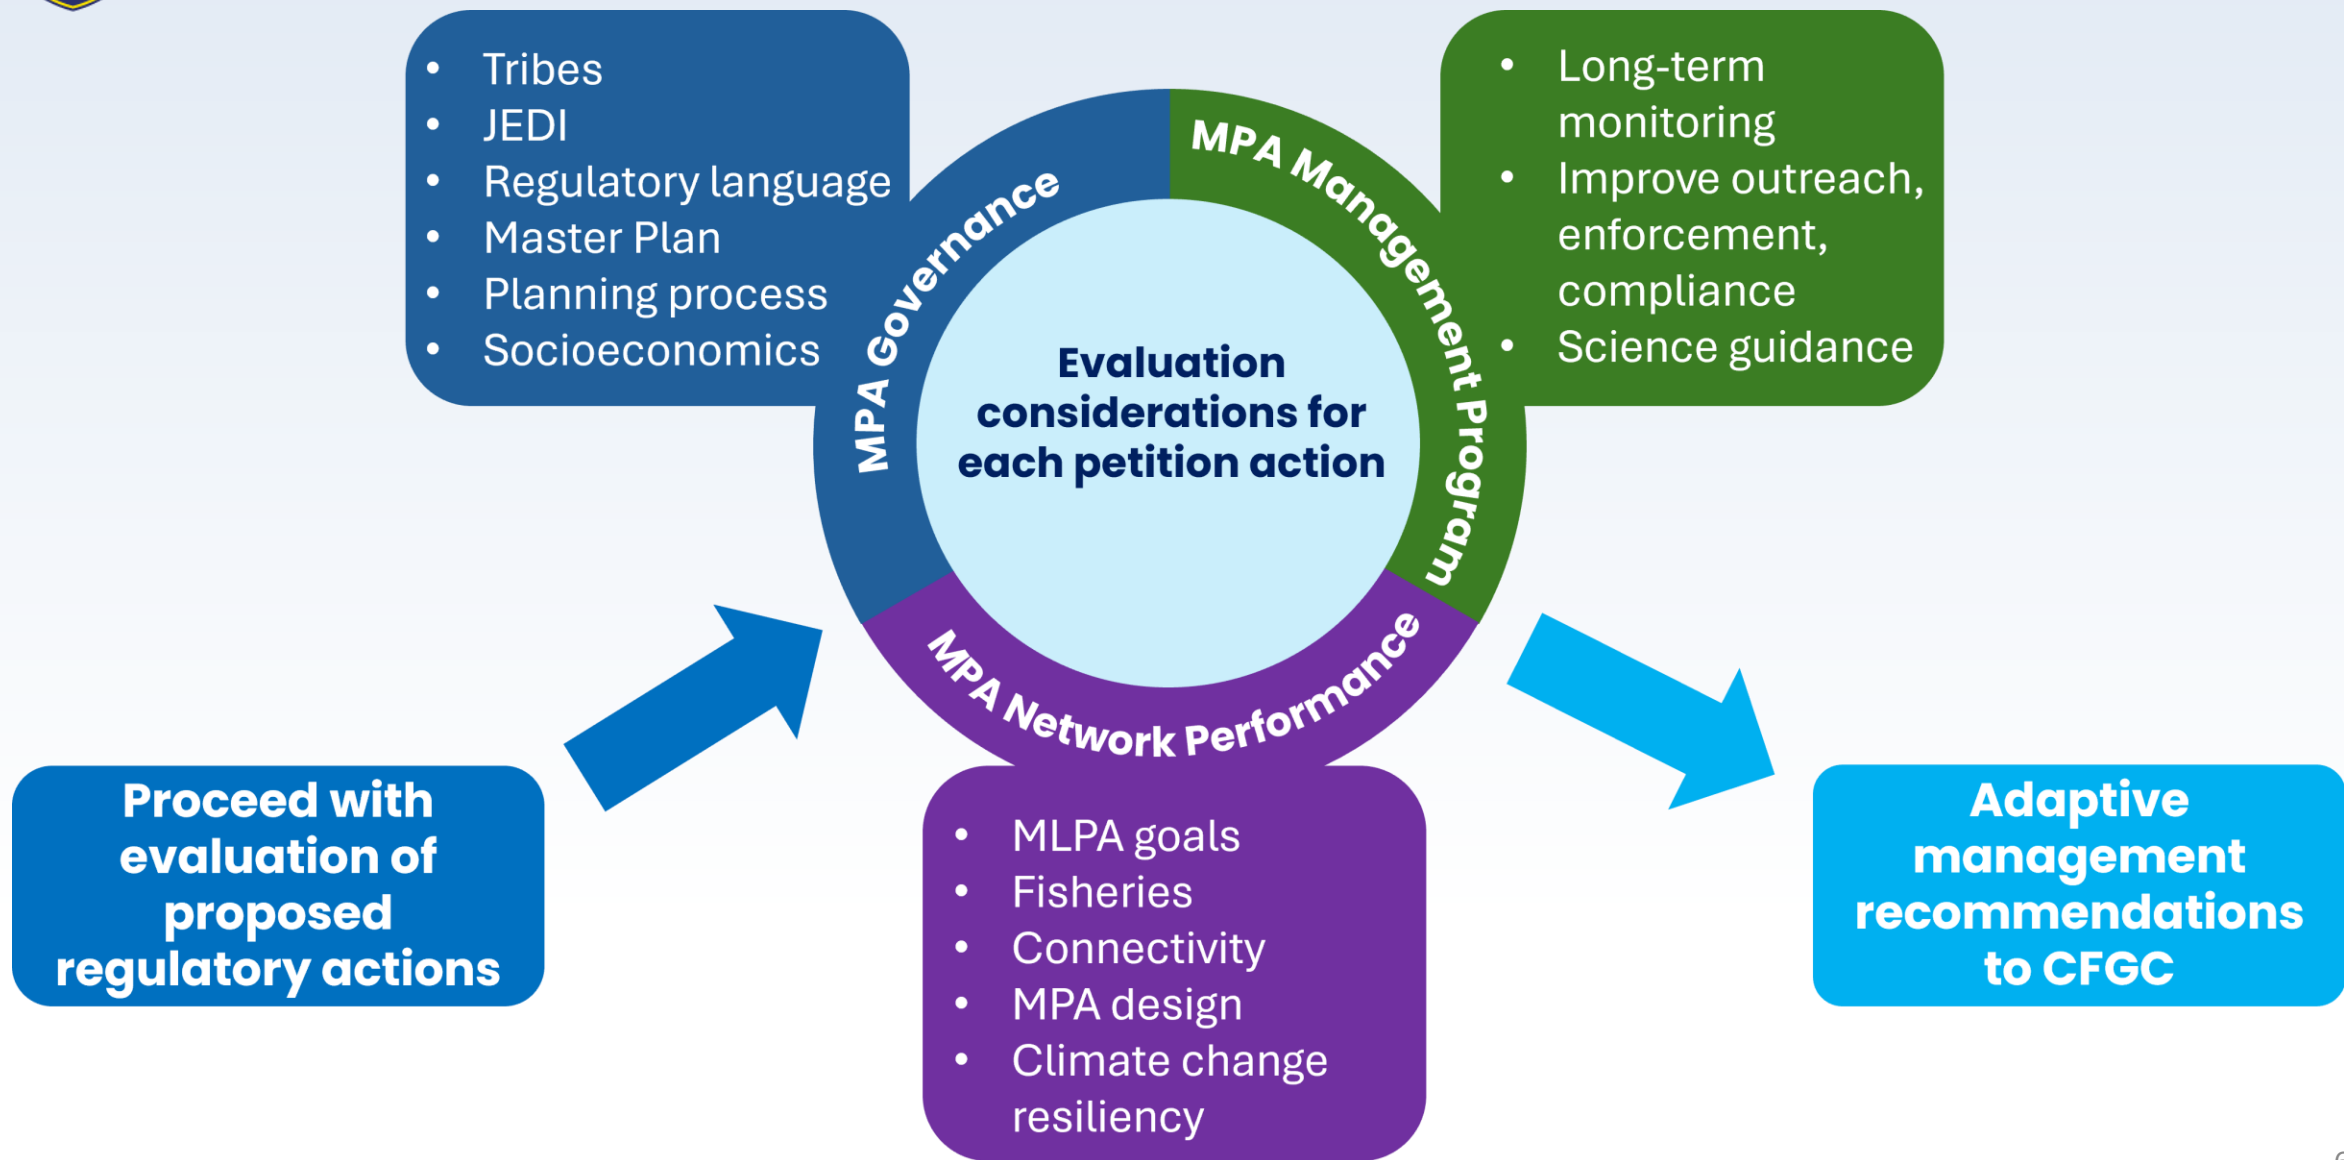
• Tribes
• JEDI
• Regulatory language
• Master Plan
• Planning process
• Socioeconomics

• Long-term monitoring
• Improve outreach, enforcement, compliance
• Science guidance

MPA Governance

MPA Management Program

Evaluation considerations for each petition action

MPA Network Performance

Proceed with evaluation of proposed regulatory actions

• MLPA goals
• Fisheries
• Connectivity
• MPA design
• Climate change resiliency

Adaptive management recommendations to CFGC